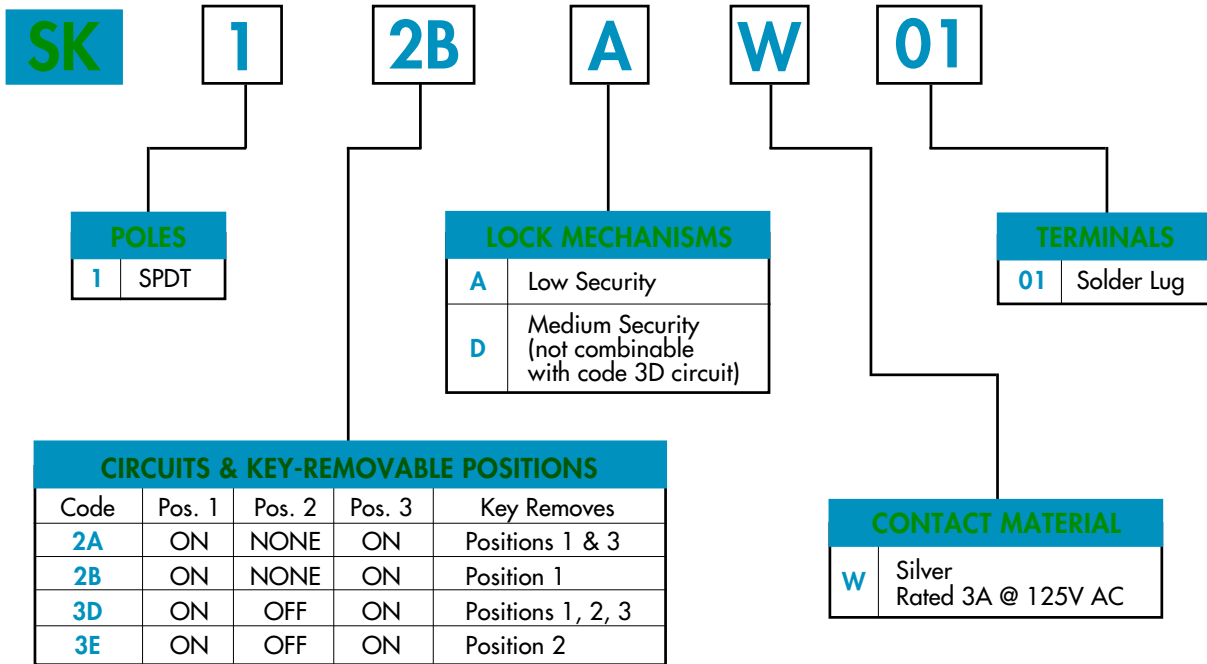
SK 1 2B A W 01

POLES

| 1 | SPDT |
|---|---|

LOCK MECHANISMS

| A | Low Security |
|---|---|
| D | Medium Security (not combinable with code 3D circuit) |

TERMINALS

| 01 | Solder Lug |
|---|---|

CIRCUITS & KEY-REMOVABLE POSITIONS

| Code | Pos. 1 | Pos. 2 | Pos. 3 | Key Removes |
|---|---|---|---|---|
| 2A | ON | NONE | ON | Positions 1 & 3 |
| 2B | ON | NONE | ON | Position 1 |
| 3D | ON | OFF | ON | Positions 1, 2, 3 |
| 3E | ON | OFF | ON | Position 2 |

CONTACT MATERIAL

| W | Silver Rated 3A @ 125V AC |
|---|---|